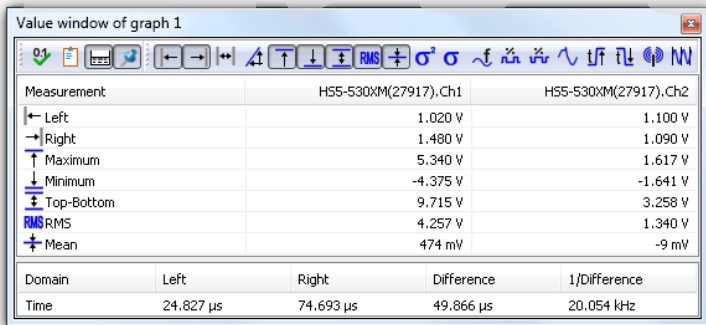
Value window of graph 1

RMS $\sigma^2$ $\sigma$

| Measurement | HS5-530XM(27917).Ch1 | HS5-530XM(27917).Ch2 |
|---|---|---|
| Left | 1.020 V | 1.100 V |
| Right | 1.480 V | 1.090 V |
| Maximum | 5.340 V | 1.617 V |
| Minimum | -4.375 V | -1.641 V |
| Top-Bottom | 9.715 V | 3.258 V |
| RMS RMS | 4.257 V | 1.340 V |
| Mean | 474 mV | -9 mV |

| Domain | Left | Right | Difference | 1/Difference |
|---|---|---|---|---|
| Time | 24.827 µs | 74.693 µs | 49.866 µs | 20.054 kHz |